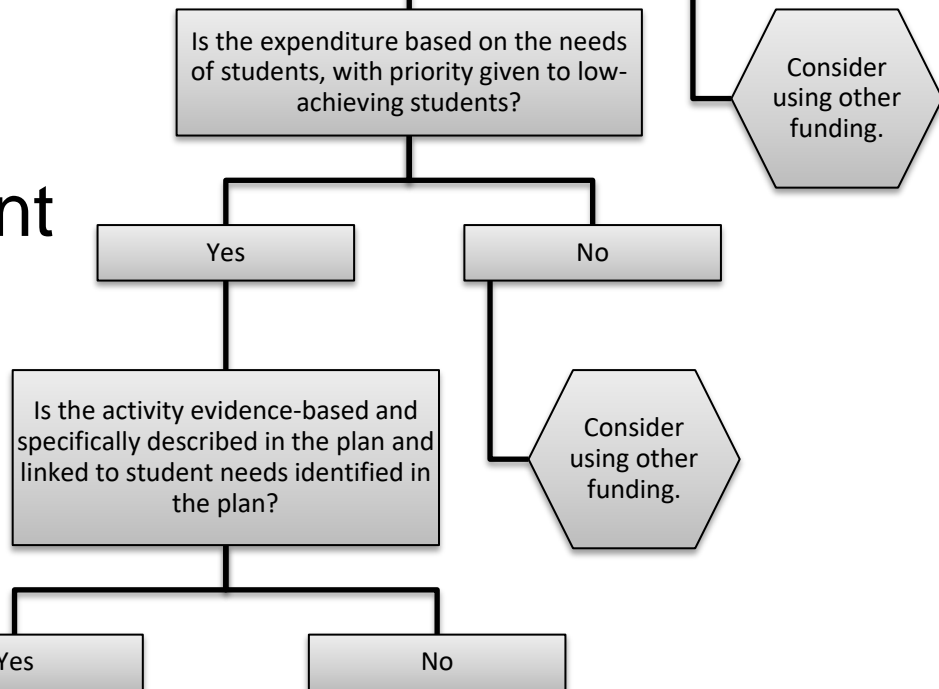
Is the expenditure based on the needs of students, with priority given to low-achieving students?

Consider using other funding.

nt

Yes

No

Is the activity evidence-based and specifically described in the plan and linked to student needs identified in the plan?

Consider using other funding.

Yes

No